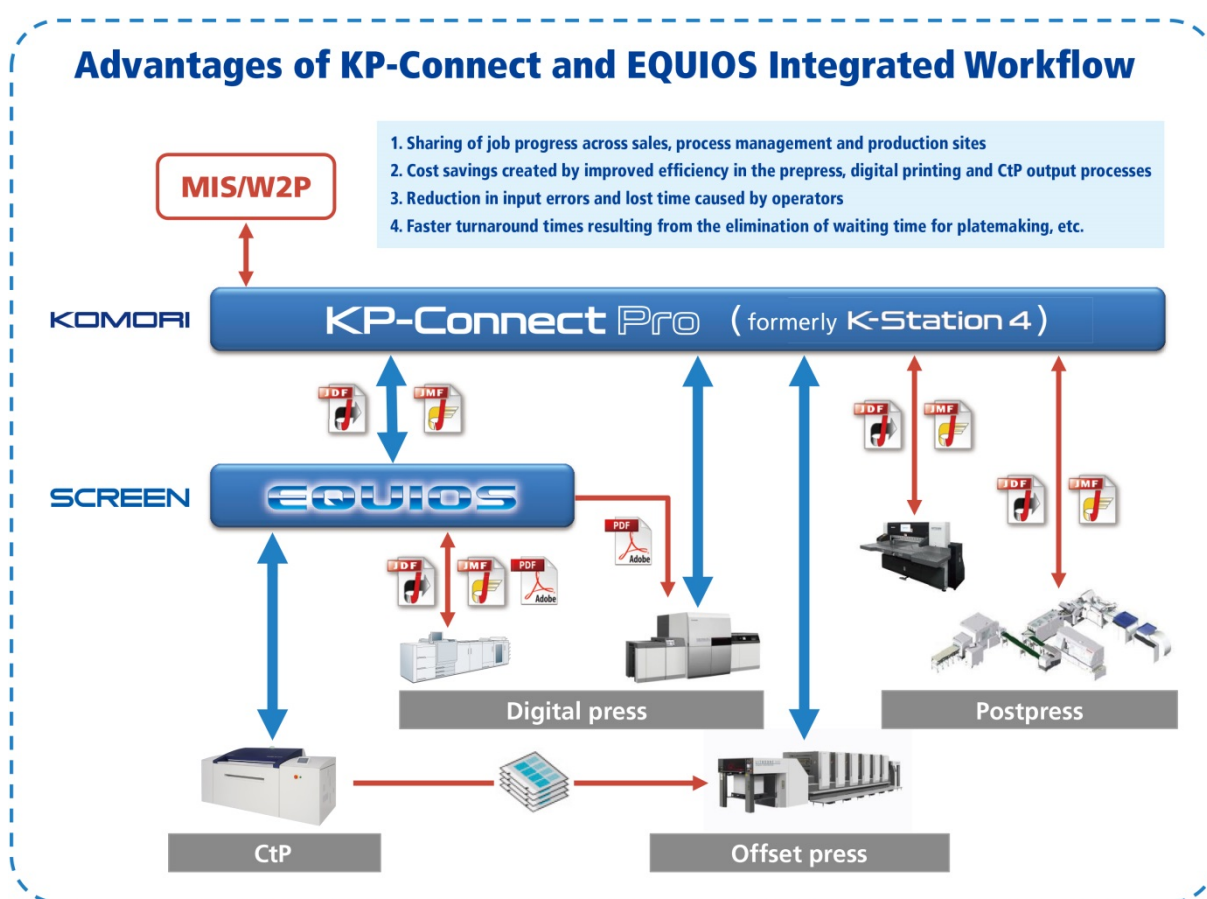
Advantages of KP-Connect and EQUIOS Integrated Workflow

1. Sharing of job progress across sales, process management and production sites
2. Cost savings created by improved efficiency in the prepress, digital printing and CtP output processes
3. Reduction in input errors and lost time caused by operators
4. Faster turnaround times resulting from the elimination of waiting time for platemaking, etc.

MIS/W2P

KOMORI

KP-Connect Pro (formerly K-Station 4)

JDF JMF

SCREEN

EQUIOS

PDF Adobe

JDF JMF PDF Adobe

JDF JMF

JDF JMF

Digital press

Postpress

CtP

Offset press